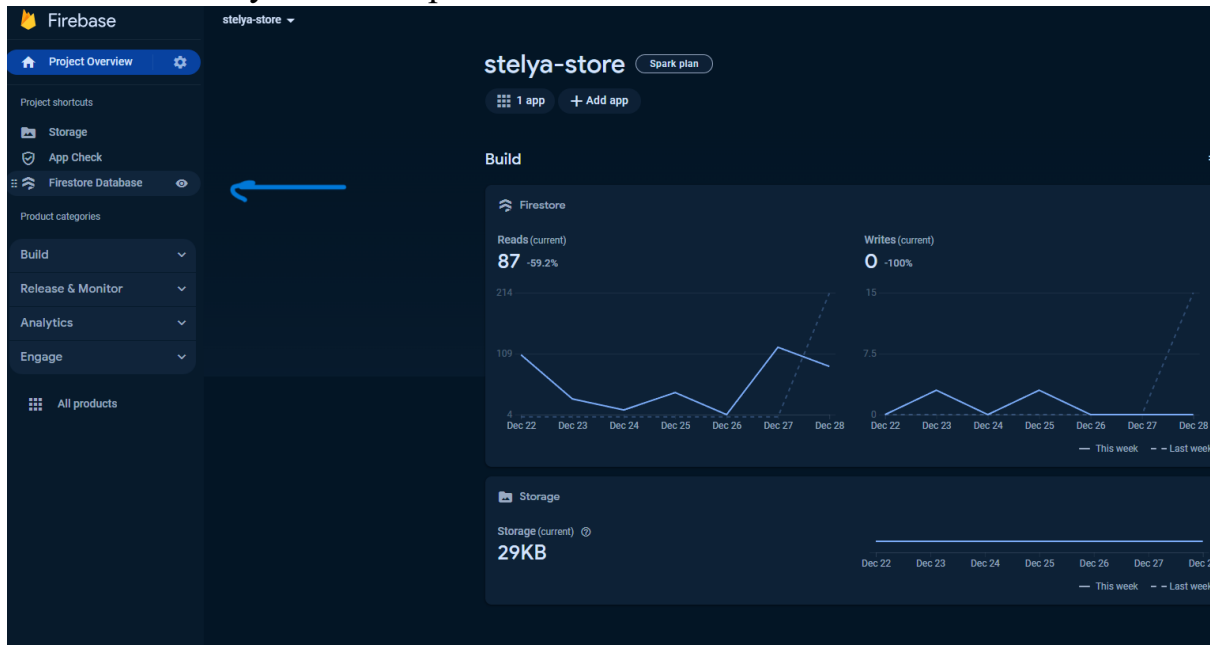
Firebase

stelya-store

Project Overview

Project shortcuts

Storage

App Check

Firestore Database

Product categories

Build

Release & Monitor

Analytics

Engage

All products

stelya-store Spark plan

1 app + Add app

Build

Firestore

Reads (current)
87 -59.2%

214
109
4
Dec 22 Dec 23 Dec 24 Dec 25 Dec 26 Dec 27 Dec 28

Writes (current)
0 -100%

15
7.5
0
Dec 22 Dec 23 Dec 24 Dec 25 Dec 26 Dec 27 Dec 28

— This week - - Last week

Storage

Storage (current)
29KB

Dec 22 Dec 23 Dec 24 Dec 25 Dec 26 Dec 27 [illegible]

— This week - - Last week